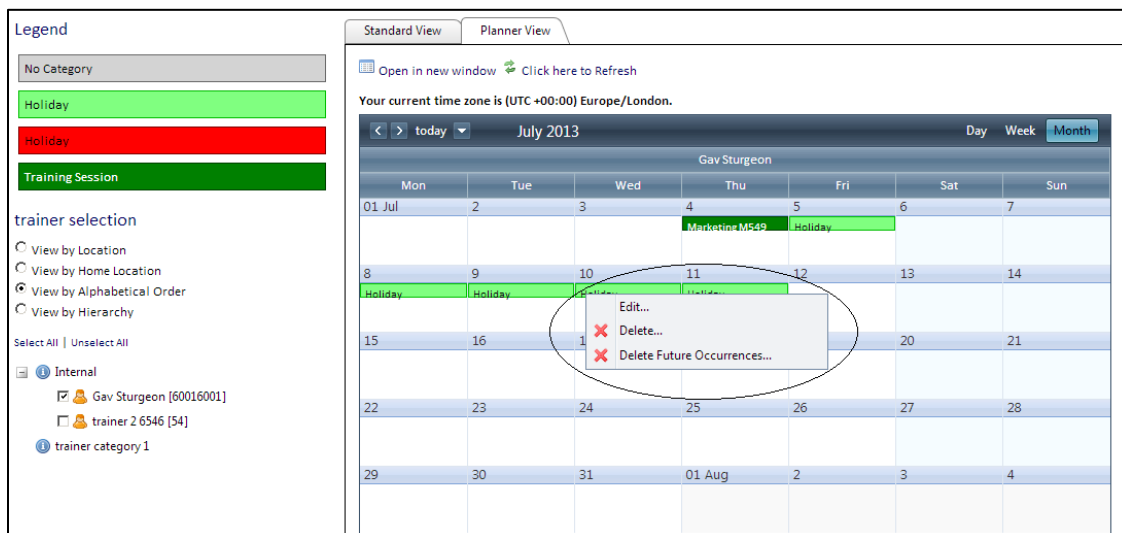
Legend

No Category

Holiday

Holiday

Training Session

trainer selection

View by Location
View by Home Location
View by Alphabetical Order
View by Hierarchy

Select All | Unselect All

Internal
Gav Sturgeon [60016001]
trainer 2 6546 [54]
trainer category 1

Standard View | Planner View

Open in new window Click here to Refresh

Your current time zone is (UTC +00:00) Europe/London.

today July 2013 Day Week Month

Gav Sturgeon

| Mon | Tue | Wed | Thu | Fri | Sat | Sun |
|---|---|---|---|---|---|---|
| 01 Jul | 2 | 3 | 4 Marketing M549 | 5 Holiday | 6 | 7 |
| 8 Holiday | 9 Holiday | 10 Holiday | 11 Holiday | 12 | 13 | 14 |
| 15 | 16 | 1 | | | 20 | 21 |
| 22 | 23 | 24 | 25 | 26 | 27 | 28 |
| 29 | 30 | 31 | 01 Aug | 2 | 3 | 4 |

Edit...
Delete...
Delete Future Occurrences...